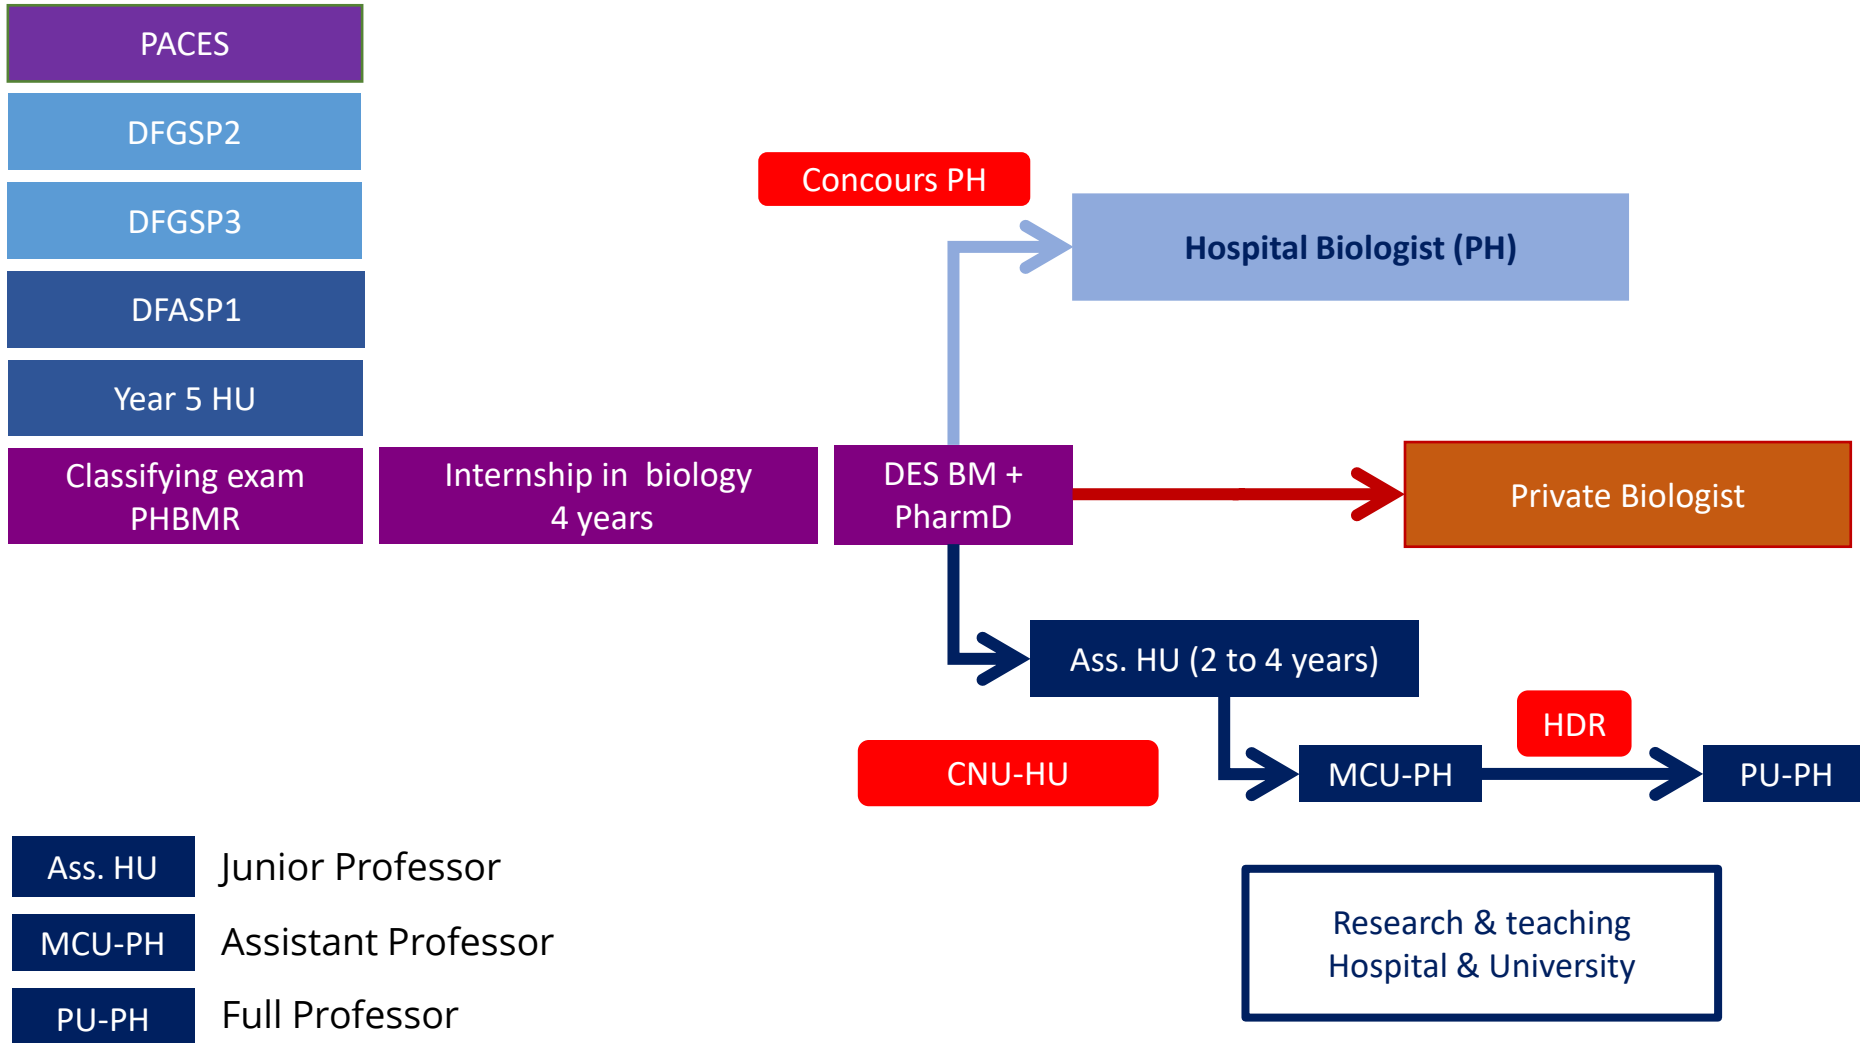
PACES

DFGSP2

DFGSP3

DFASP1

Year 5 HU

Classifying exam PHBMR

Internship in biology 4 years

DES BM + PharmD

Concours PH

Hospital Biologist (PH)

Private Biologist

Ass. HU (2 to 4 years)

HDR

CNU-HU

MCU-PH

PU-PH

Ass. HU Junior Professor

MCU-PH Assistant Professor

PU-PH Full Professor

Research & teaching
Hospital & University